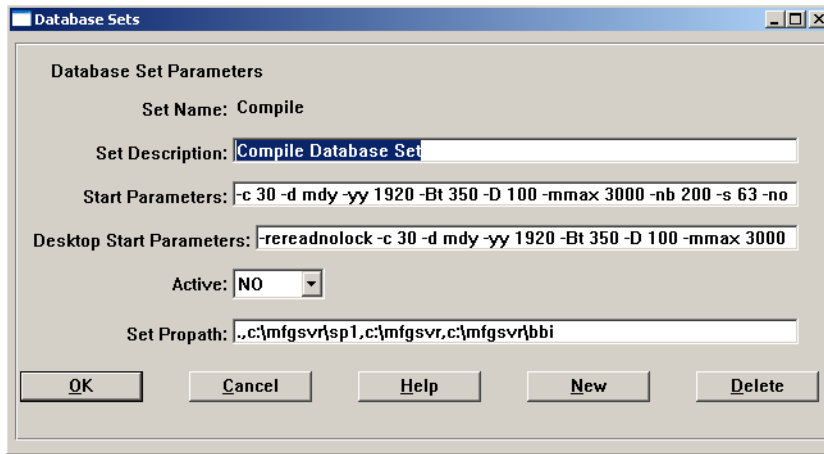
Database Sets

Database Set Parameters

Set Name: Compile

Set Description: Compile Database Set

Start Parameters: -c 30 -d mdy -yy 1920 -Bt 350 -D 100 -mmax 3000 -nb 200 -s 63 -no

Desktop Start Parameters: -rereadnolock -c 30 -d mdy -yy 1920 -Bt 350 -D 100 -mmax 3000

Active: NO

Set Propath: .,c:\mfgsvr\sp1,c:\mfgsvr,c:\mfgsvr\bbi

OK | Cancel | Help | New | Delete